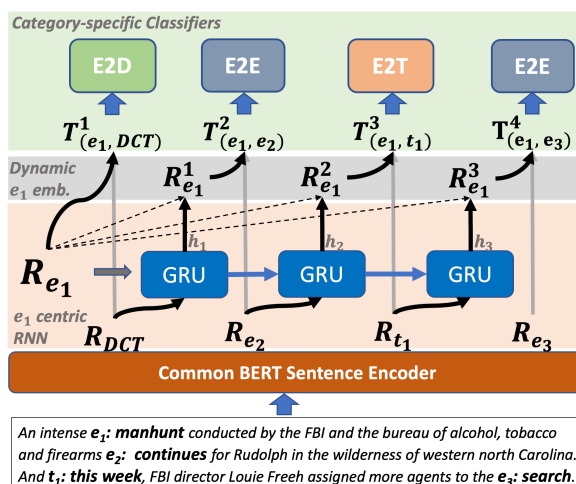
Category-specific Classifiers

E2D

E2E

E2T

E2E

$\mathbf{T}^1_{(e_1,\, DCT)}$

$\mathbf{T}^2_{(e_1,\, e_2)}$

$\mathbf{T}^3_{(e_1,\, t_1)}$

$\mathbf{T}^4_{(e_1,\, e_3)}$

Dynamic $e_1$ emb.

$R^1_{e_1}$

$R^2_{e_1}$

$R^3_{e_1}$

$R_{e_1}$

$h_1$

$h_2$

$h_3$

GRU

GRU

GRU

$e_1$ centric RNN

$R_{DCT}$

$R_{e_2}$

$R_{t_1}$

$R_{e_3}$

Common BERT Sentence Encoder

An intense $\mathbf{e_1}$: **manhunt** conducted by the FBI and the bureau of alcohol, tobacco and firearms $\mathbf{e_2}$: **continues** for Rudolph in the wilderness of western north Carolina. And $\mathbf{t_1}$: **this week**, FBI director Louie Freeh assigned more agents to the $\mathbf{e_3}$: **search**.